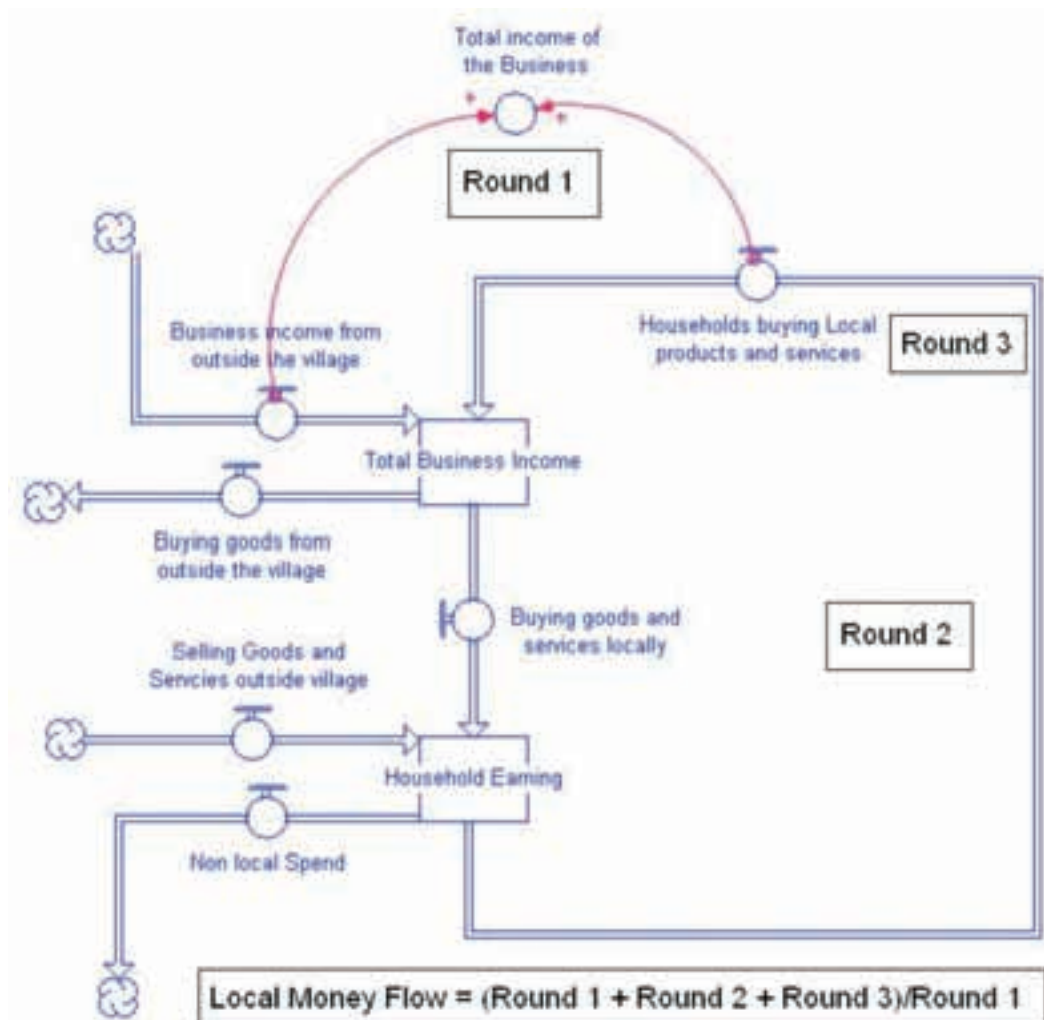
Total income of the Business

+

+

Round 1

Business income from outside the village

Households buying Local products and services

Round 3

Total Business Income

Buying goods from outside the village

Buying goods and services locally

Round 2

Selling Goods and Servcies outside village

Household Earning

Non local Spend

Local Money Flow = (Round 1 + Round 2 + Round 3)/Round 1